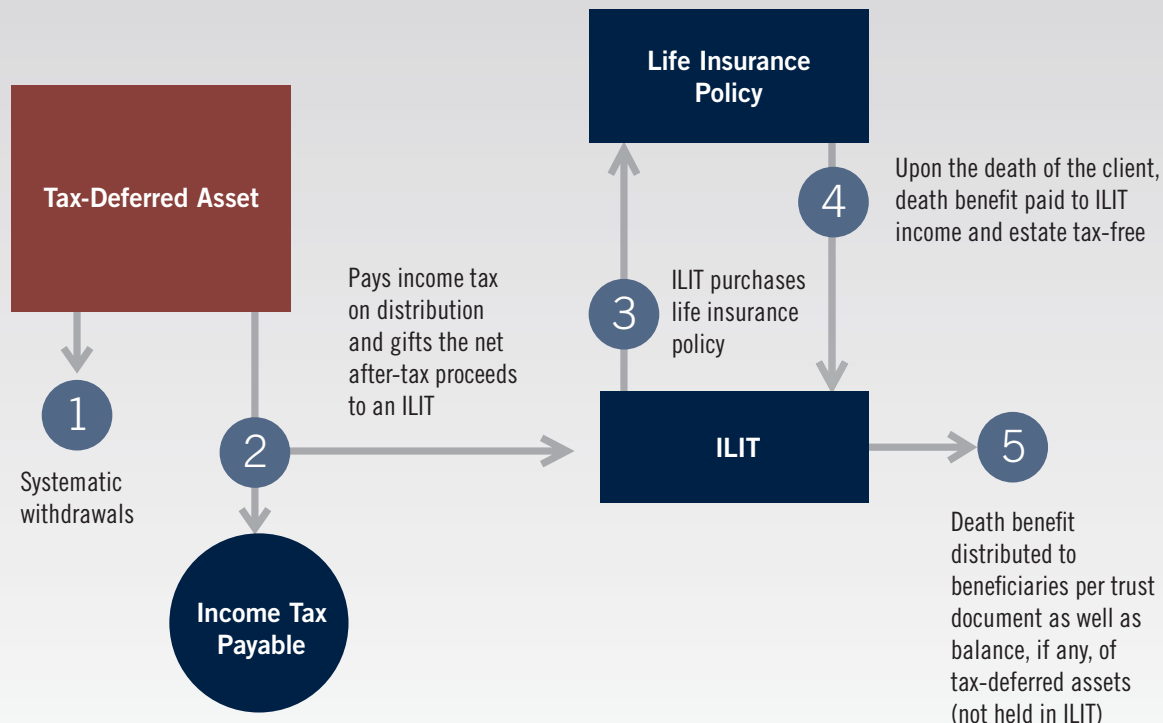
Life Insurance Policy

Tax-Deferred Asset

1

Systematic withdrawals

2

Pays income tax on distribution and gifts the net after-tax proceeds to an ILIT

Income Tax Payable

3

ILIT purchases life insurance policy

4

Upon the death of the client, death benefit paid to ILIT income and estate tax-free

ILIT

5

Death benefit distributed to beneficiaries per trust document as well as balance, if any, of tax-deferred assets (not held in ILIT)